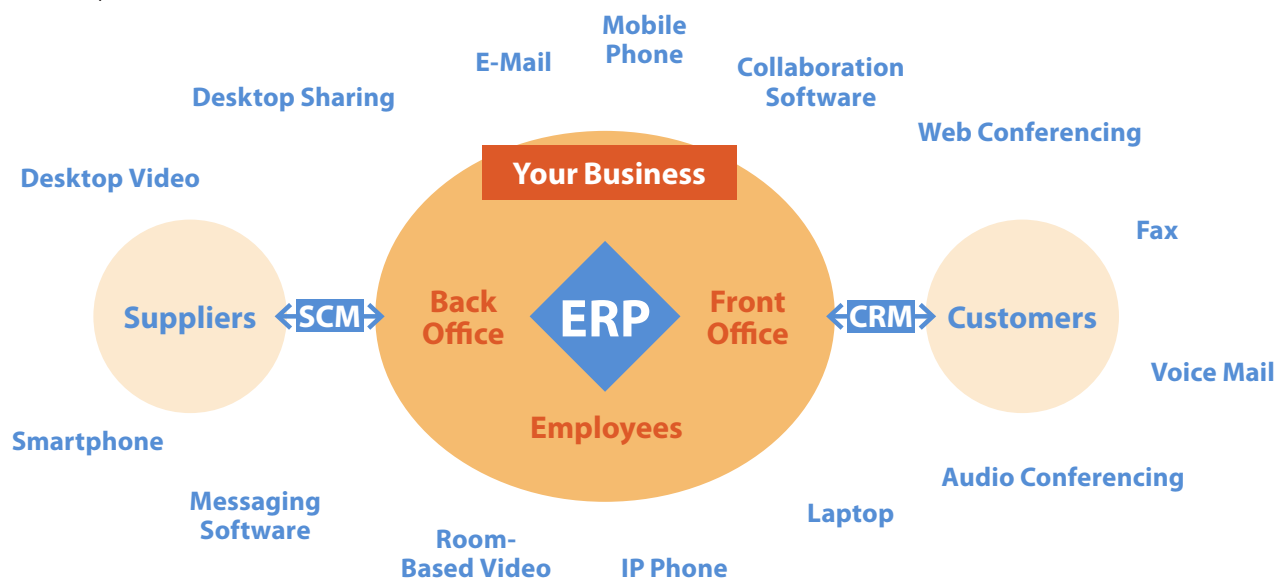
Mobile Phone

E-Mail

Collaboration Software

Desktop Sharing

Web Conferencing

Desktop Video

Your Business

Fax

Suppliers

SCM

Back Office

ERP

Front Office

CRM

Customers

Voice Mail

Employees

Smartphone

Audio Conferencing

Messaging Software

Laptop

Room-Based Video

IP Phone